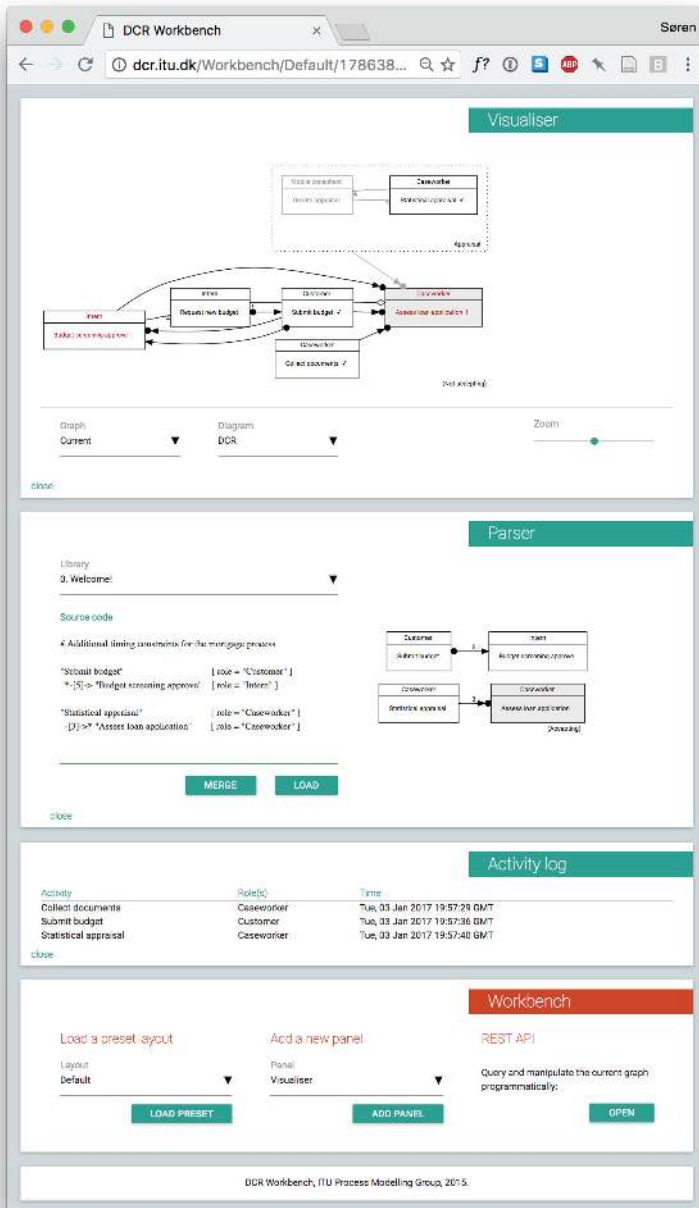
DCR Workbench ×

Søren

dcr.itu.dk/Workbench/Default/178638...

Visualiser

Mobile consultant

Caseworker

Irregular neighbourhood

Statistical appraisal ✓

Appraisal

Intern

Customer

Caseworker

Budget screening approve

Reduce new budget

Submit budget ✓

Assess loan application !

Caseworker

Collect documents ✓

(Not accepting)

Graph
Current ▼

Diagram
DCR ▼

Zoom

close

Parser

Library
0. Welcome! ▼

Source code

// Additional timing constraints for the mortgage process

"Submit budget" [ role = "Customer" ]
*-[5]-> "Budget screening approve" [ role = "Intern" ]

"Statistical appraisal" [ role = "Caseworker" ]
-[3]->* "Assess loan application" [ role = "Caseworker" ]

MERGE LOAD

Customer

Intern

Submit budget

Budget screening approve

Caseworker

Caseworker

Statistical appraisal

Assess loan application

(Accepting)

close

Activity log

| Activity | Role(s) | Time |
|---|---|---|
| Collect documents | Caseworker | Tue, 03 Jan 2017 19:57:29 GMT |
| Submit budget | Customer | Tue, 03 Jan 2017 19:57:36 GMT |
| Statistical appraisal | Caseworker | Tue, 03 Jan 2017 19:57:40 GMT |

close

Workbench

Load a preset layout

Layout
Default ▼

LOAD PRESET

Add a new panel

Panel
Visualiser ▼

ADD PANEL

REST API

Query and manipulate the current graph programmatically:

OPEN

DCR Workbench, ITU Process Modelling Group, 2015.